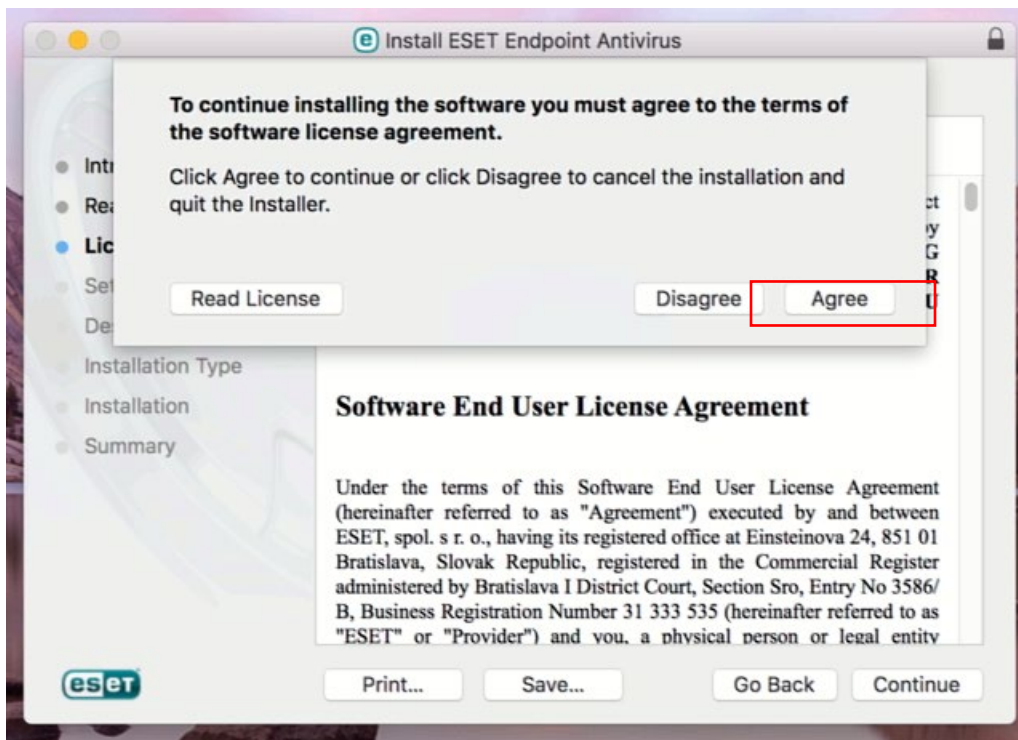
Install ESET Endpoint Antivirus

To continue installing the software you must agree to the terms of the software license agreement.

Click Agree to continue or click Disagree to cancel the installation and quit the Installer.

Read License

Disagree

Agree

Intr
Rea
Lic
Set
De
Installation Type
Installation
Summary

ct
y
G
R
U

Software End User License Agreement

Under the terms of this Software End User License Agreement (hereinafter referred to as "Agreement") executed by and between ESET, spol. s r. o., having its registered office at Einsteinova 24, 851 01 Bratislava, Slovak Republic, registered in the Commercial Register administered by Bratislava I District Court, Section Sro, Entry No 3586/B, Business Registration Number 31 333 535 (hereinafter referred to as "ESET" or "Provider") and you, a physical person or legal entity

eset

Print...

Save...

Go Back

Continue